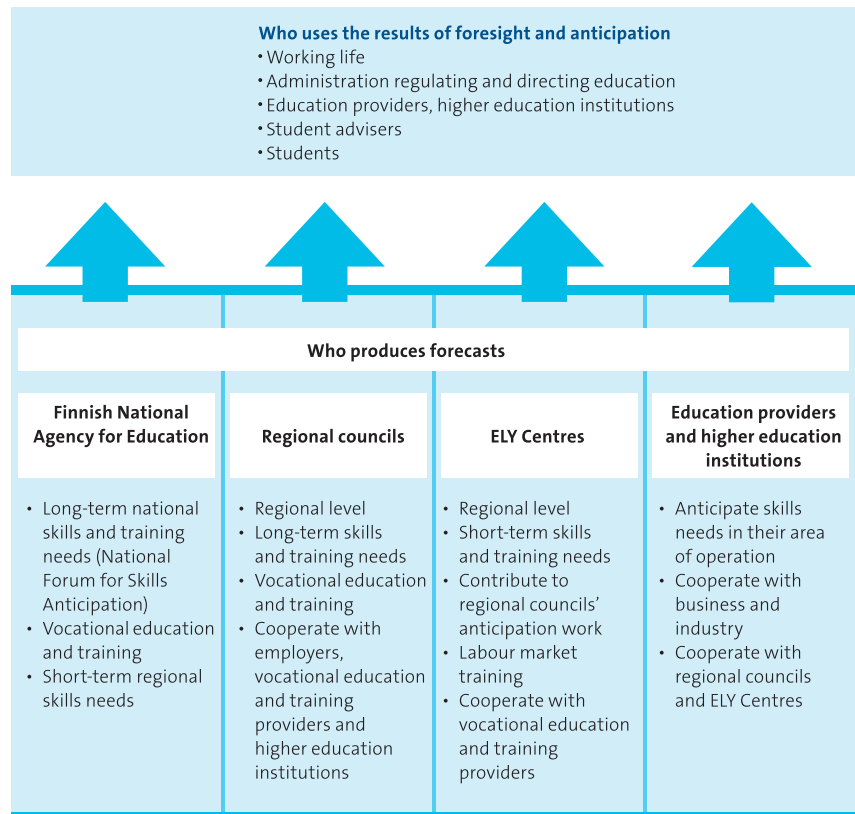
Who uses the results of foresight and anticipation
• Working life
• Administration regulating and directing education
• Education providers, higher education institutions
• Student advisers
• Students

Who produces forecasts

Finnish National Agency for Education

• Long-term national skills and training needs (National Forum for Skills Anticipation)
• Vocational education and training
• Short-term regional skills needs

Regional councils

• Regional level
• Long-term skills and training needs
• Vocational education and training
• Cooperate with employers, vocational education and training providers and higher education institutions

ELY Centres

• Regional level
• Short-term skills and training needs
• Contribute to regional councils' anticipation work
• Labour market training
• Cooperate with vocational education and training providers

Education providers and higher education institutions

• Anticipate skills needs in their area of operation
• Cooperate with business and industry
• Cooperate with regional councils and ELY Centres